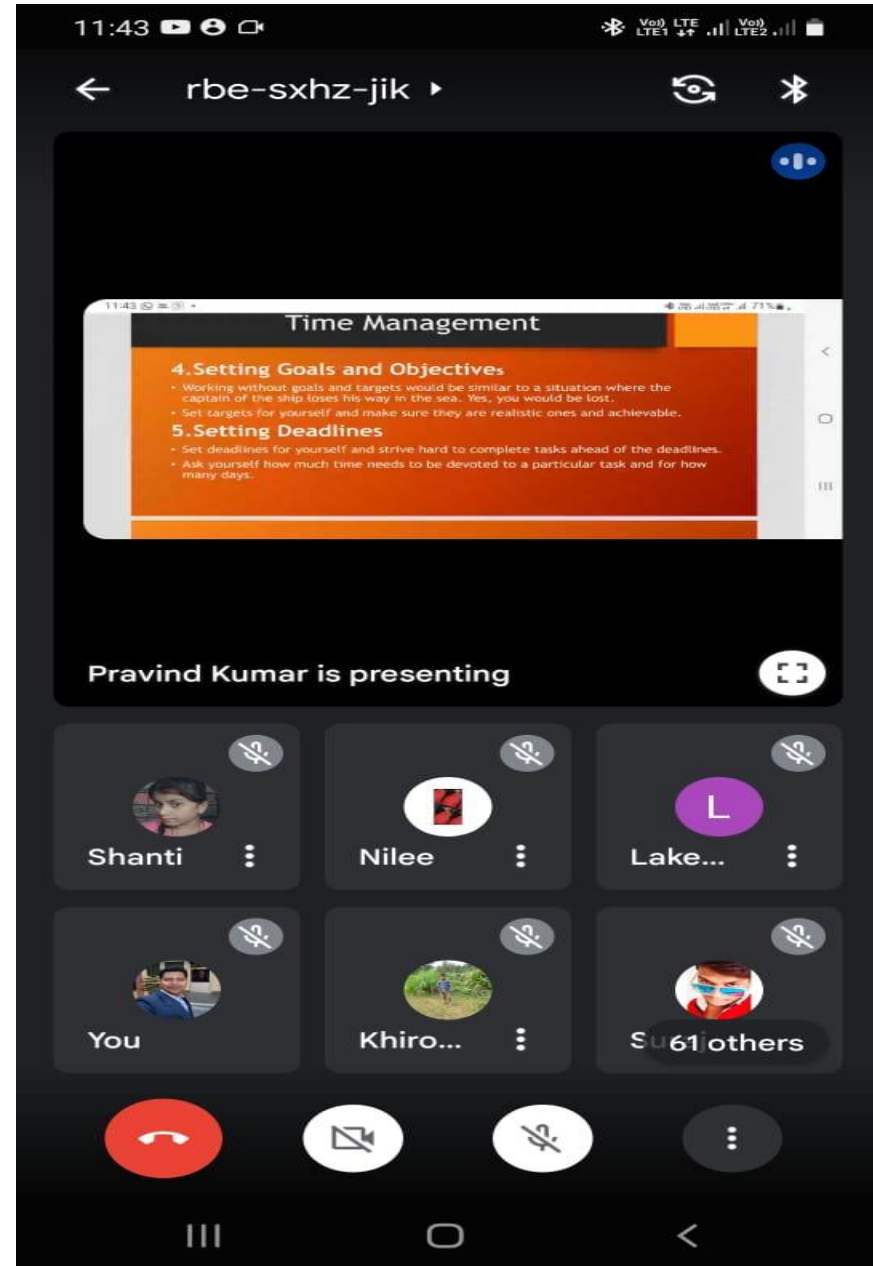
11:43

Vo) LTE LTE1 Vo) LTE2

rbe-sxhz-jik

11:43

Time Management

4.Setting Goals and Objectives

• Working without goals and targets would be similar to a situation where the captain of the ship loses his way in the sea. Yes, you would be lost.

• Set targets for yourself and make sure they are realistic ones and achievable.

5.Setting Deadlines

• Set deadlines for yourself and strive hard to complete tasks ahead of the deadlines.

• Ask yourself how much time needs to be devoted to a particular task and for how many days.

Pravind Kumar is presenting

Shanti

Nilee

L

Lake...

You

Khiro...

Su

61 others